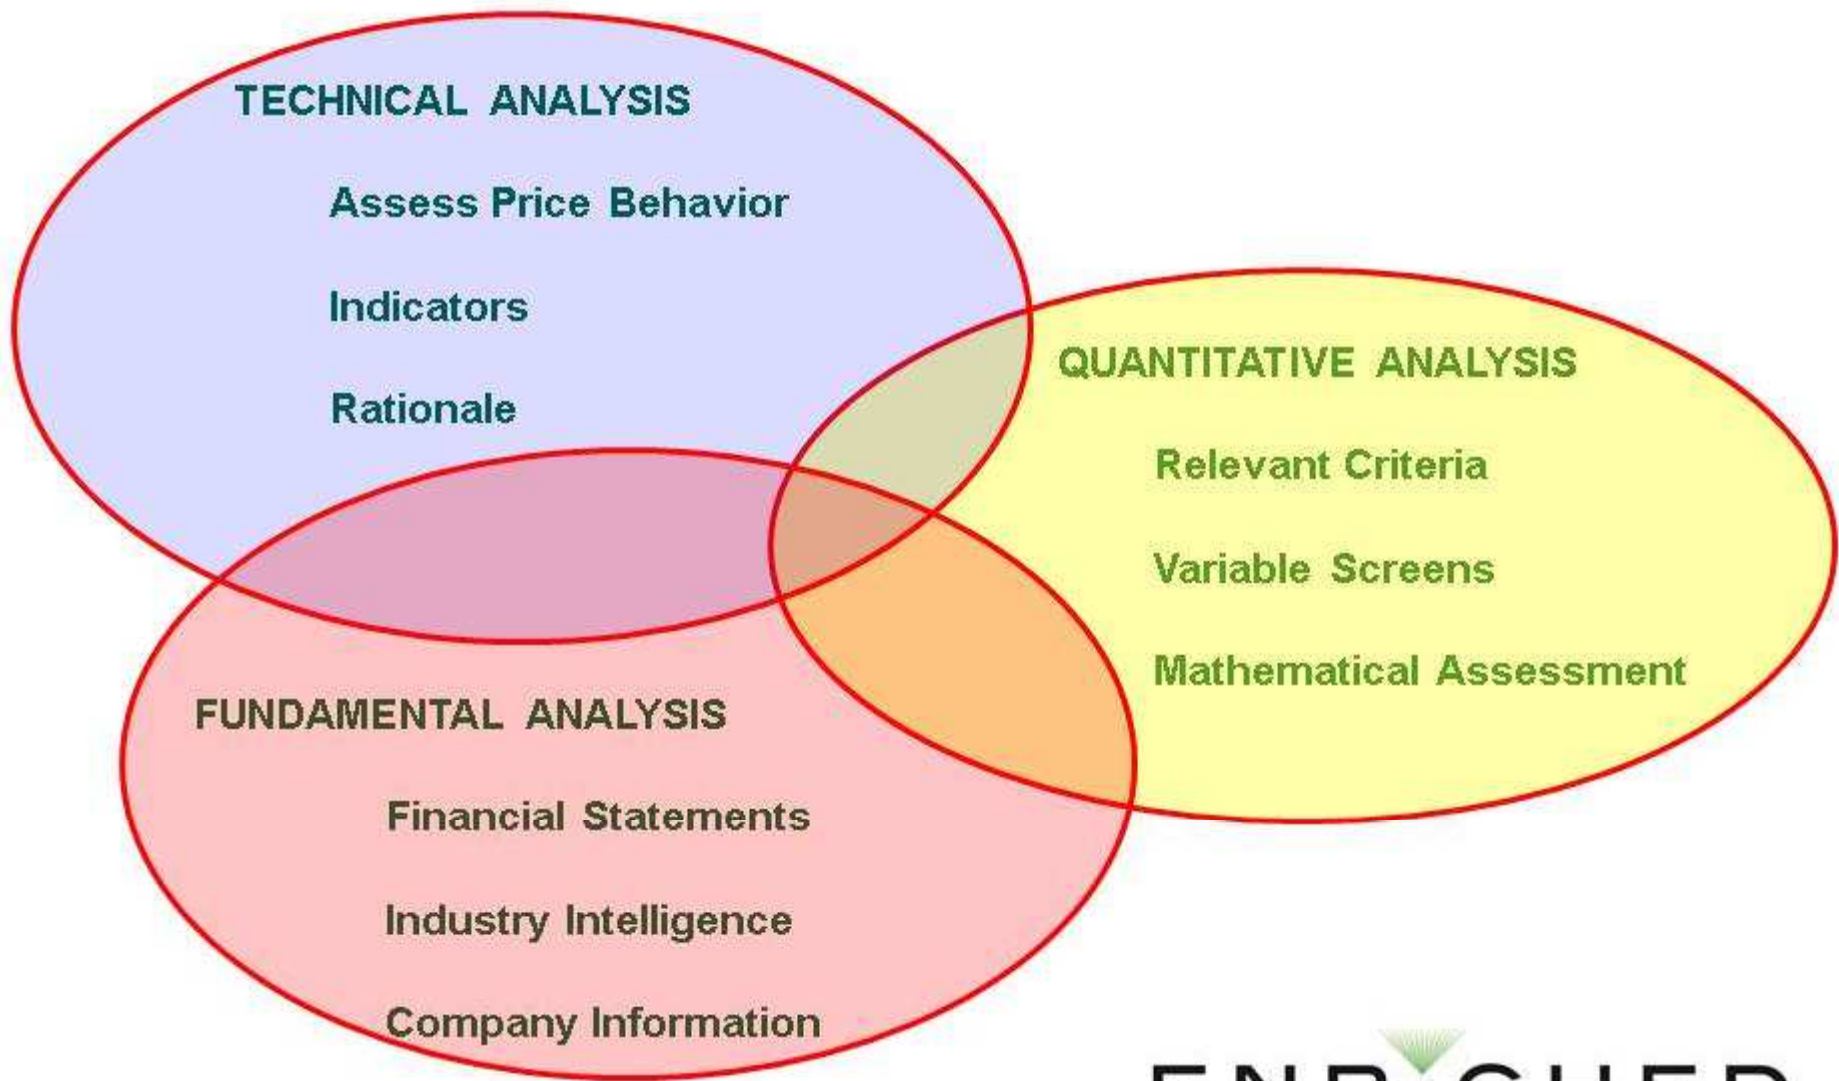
TECHNICAL ANALYSIS

Assess Price Behavior

Indicators

Rationale

QUANTITATIVE ANALYSIS

Relevant Criteria

Variable Screens

Mathematical Assessment

FUNDAMENTAL ANALYSIS

Financial Statements

Industry Intelligence

Company Information

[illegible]